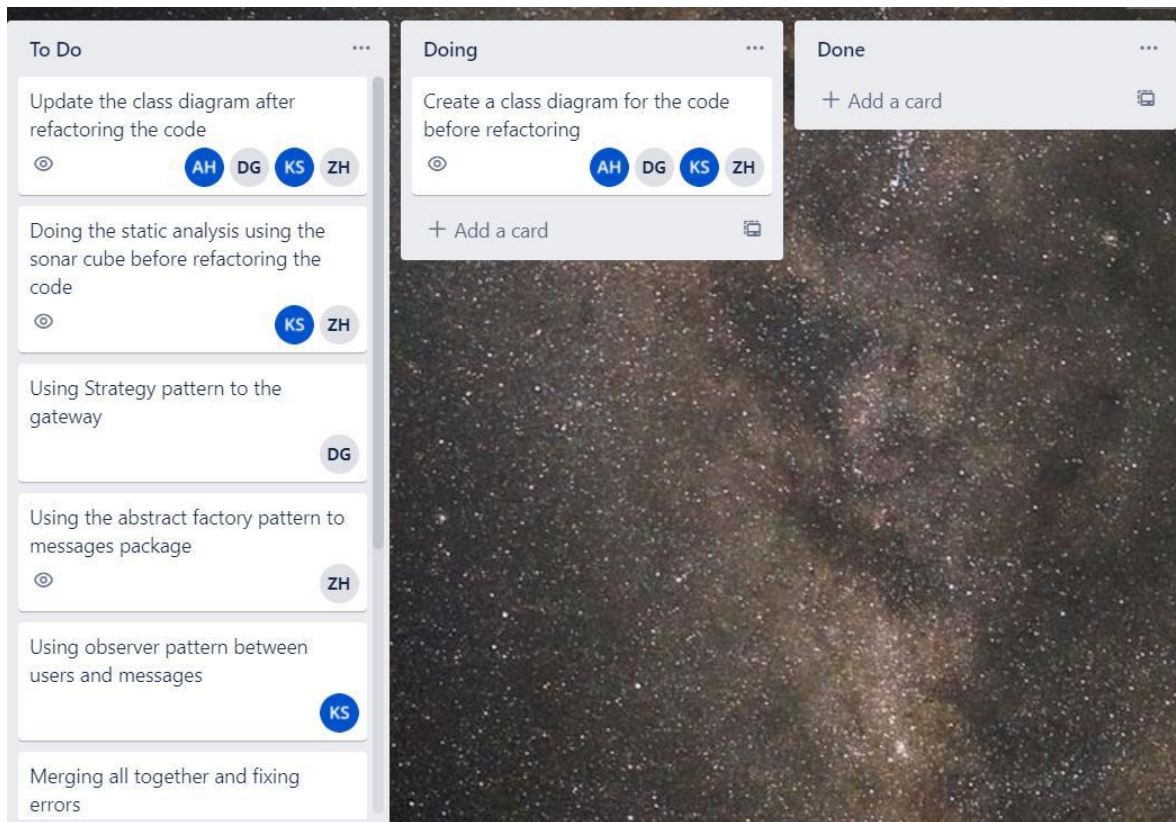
To Do ...

Update the class diagram after refactoring the code

AH DG KS ZH

Doing the static analysis using the sonar cube before refactoring the code

KS ZH

Using Strategy pattern to the gateway

DG

Using the abstract factory pattern to messages package

ZH

Using observer pattern between users and messages

KS

Merging all together and fixing errors

Doing ...

Create a class diagram for the code before refactoring

AH DG KS ZH

+ Add a card

Done ...

+ Add a card